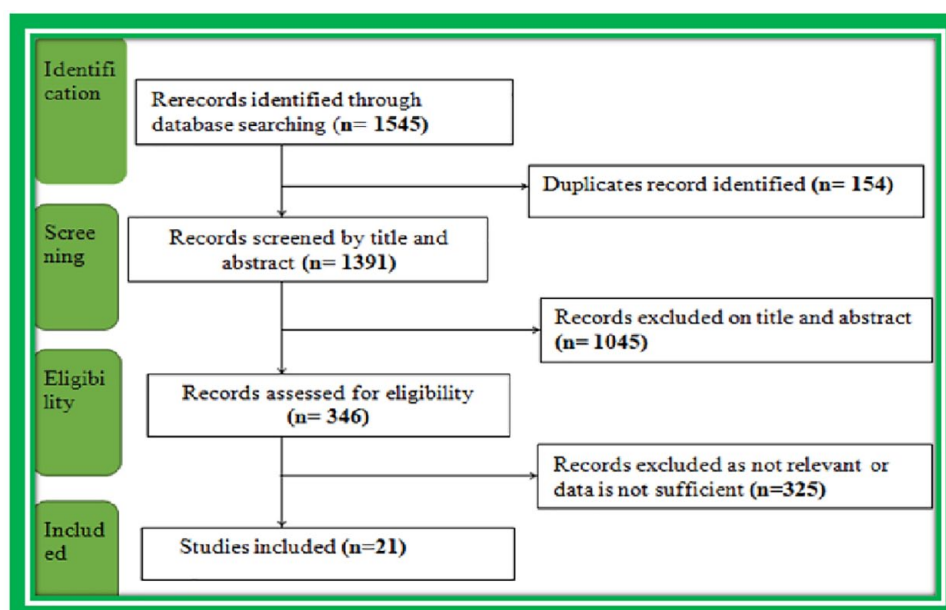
Identification

Rerecords identified through database searching (n= 1545)

Duplicates record identified (n= 154)

Screening

Records screened by title and abstract (n= 1391)

Records excluded on title and abstract (n= 1045)

Eligibility

Records assessed for eligibility (n= 346)

Records excluded as not relevant or data is not sufficient (n=325)

Included

Studies included (n=21)